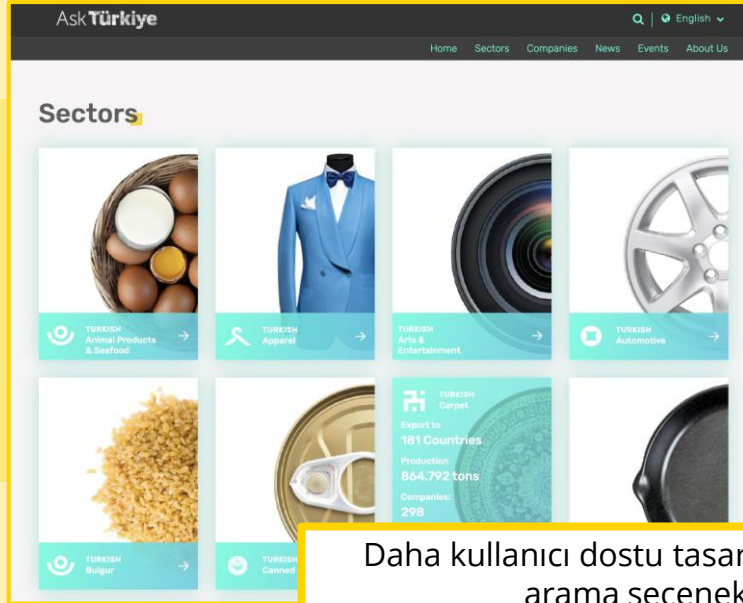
AskTürkiye

English

Home Sectors Companies News Events About Us

Sectors

TURKISH
Animal Products & Seafood

TURKISH
Apparel

TURKISH
Arts & Entertainment

TURKISH
Automotive

TURKISH
Bulgur

TURKISH
Canned

TURKISH
Carpet

Export to
181 Countries

Production
864.792 tons

Companies:
298

Daha kullanıcı dostu tasar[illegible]
arama seçenek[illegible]